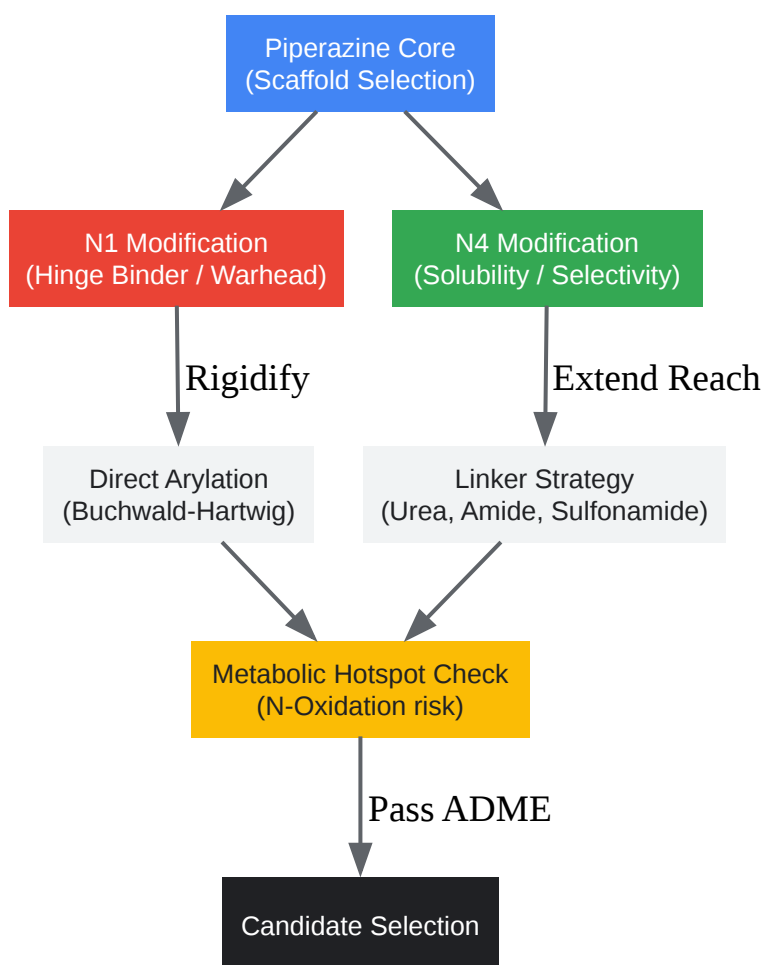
Piperazine Core
(Scaffold Selection)

N1 Modification
(Hinge Binder / Warhead)

N4 Modification
(Solubility / Selectivity)

Rigidify

Extend Reach

Direct Arylation
(Buchwald-Hartwig)

Linker Strategy
(Urea, Amide, Sulfonamide)

Metabolic Hotspot Check
(N-Oxidation risk)

Pass ADME

Candidate Selection